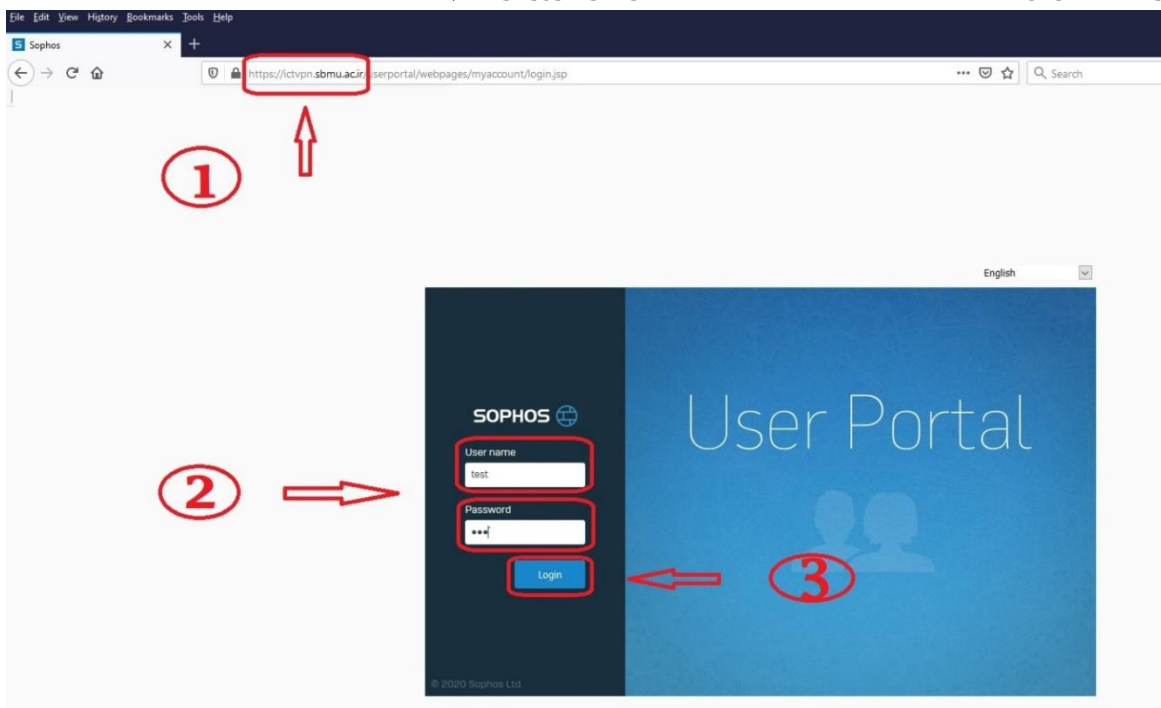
File Edit View History Bookmarks Tools Help

Sophos

https://ictvpn.sbmu.ac.ir/userportal/webpages/myaccount/login.jsp

••• Search

1

English

SOPHOS

User Portal

User name

test

Password

•••

Login

2

3

© 2020 Sophos Ltd.